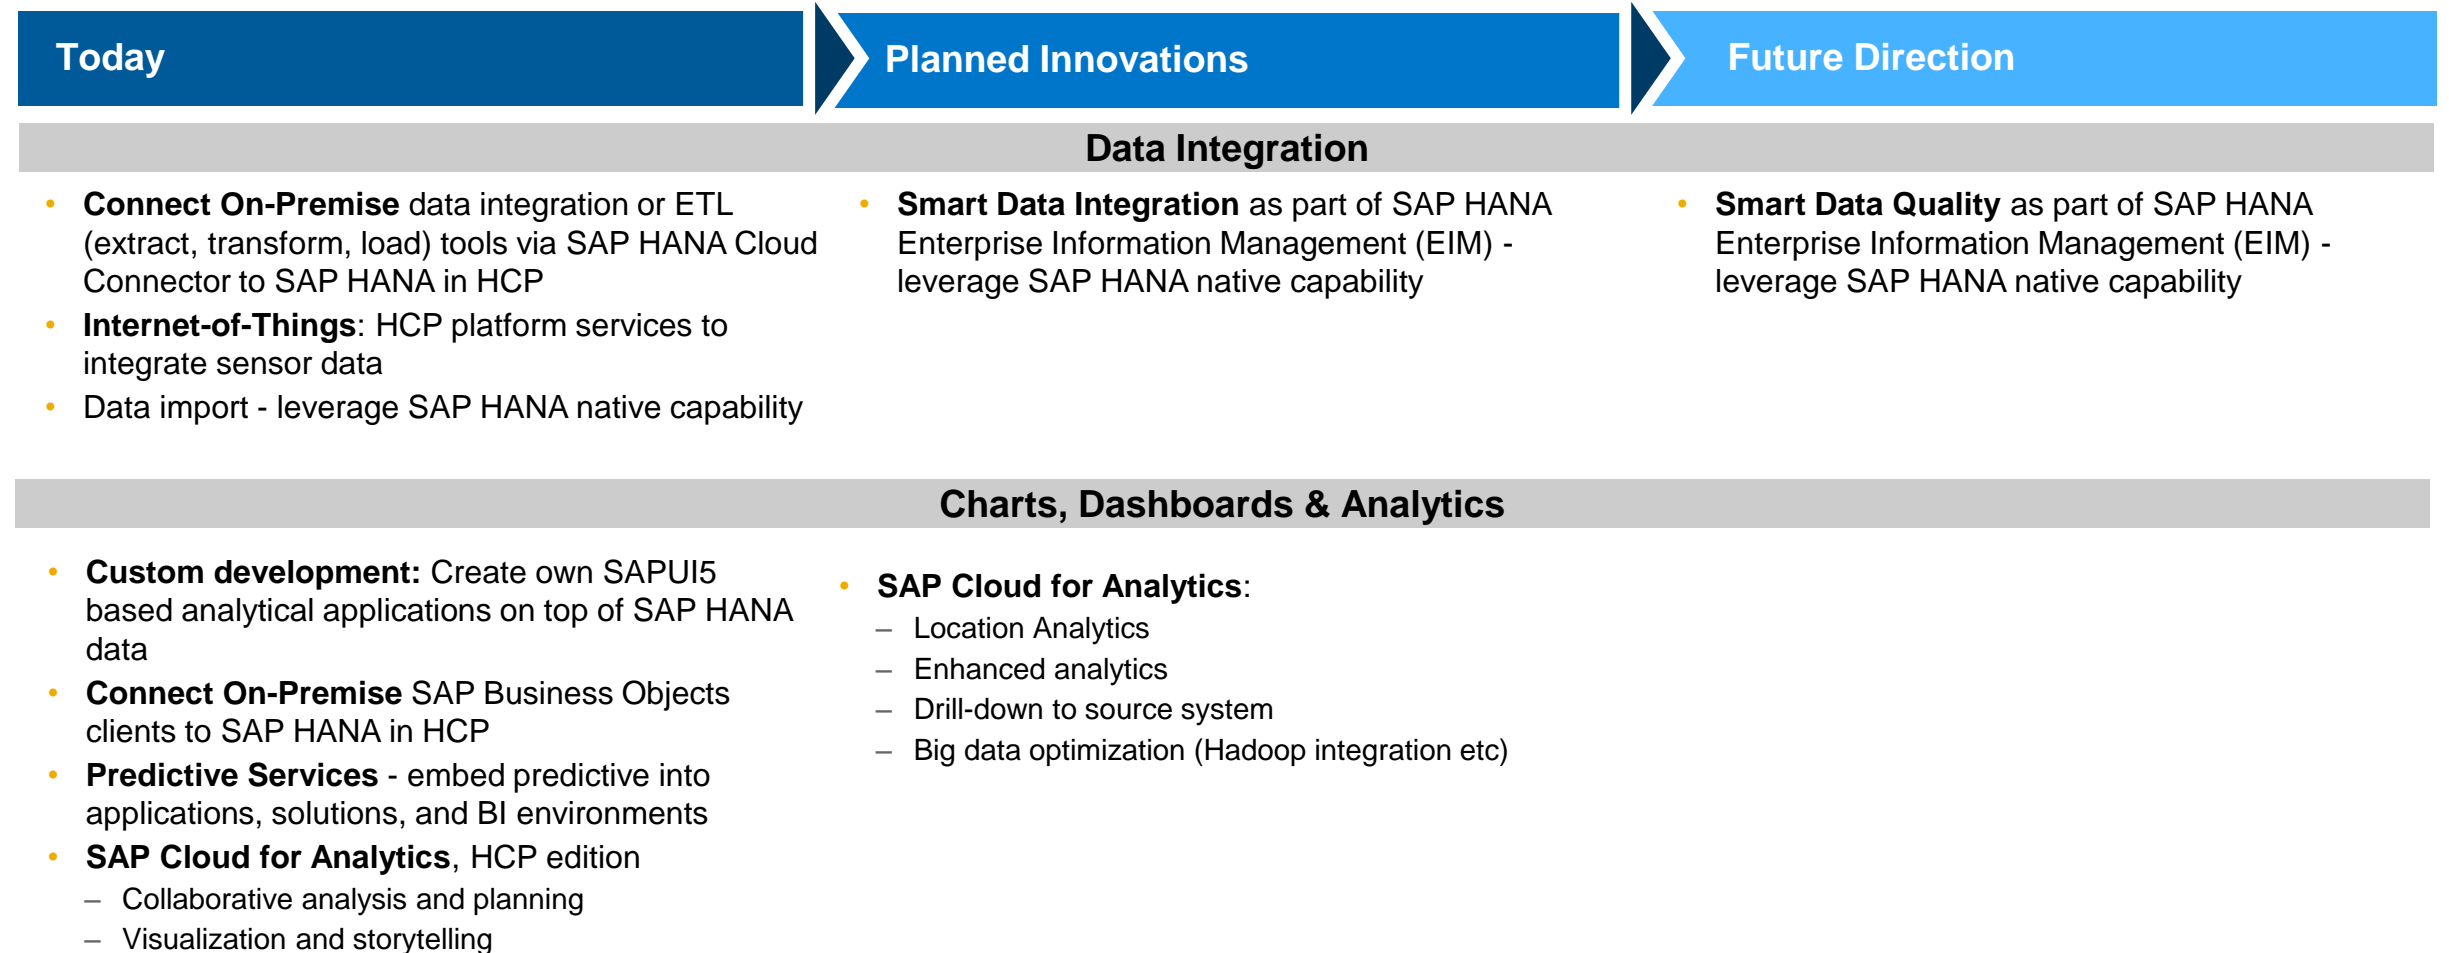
Today

Planned Innovations

Future Direction

Data Integration

• Connect On-Premise data integration or ETL (extract, transform, load) tools via SAP HANA Cloud Connector to SAP HANA in HCP
• Internet-of-Things: HCP platform services to integrate sensor data
• Data import - leverage SAP HANA native capability

• Smart Data Integration as part of SAP HANA Enterprise Information Management (EIM) - leverage SAP HANA native capability

• Smart Data Quality as part of SAP HANA Enterprise Information Management (EIM) - leverage SAP HANA native capability

Charts, Dashboards & Analytics

• Custom development: Create own SAPUI5 based analytical applications on top of SAP HANA data
• Connect On-Premise SAP Business Objects clients to SAP HANA in HCP
• Predictive Services - embed predictive into applications, solutions, and BI environments
• SAP Cloud for Analytics, HCP edition
– Collaborative analysis and planning
– Visualization and storytelling

• SAP Cloud for Analytics:
– Location Analytics
– Enhanced analytics
– Drill-down to source system
– Big data optimization (Hadoop integration etc)